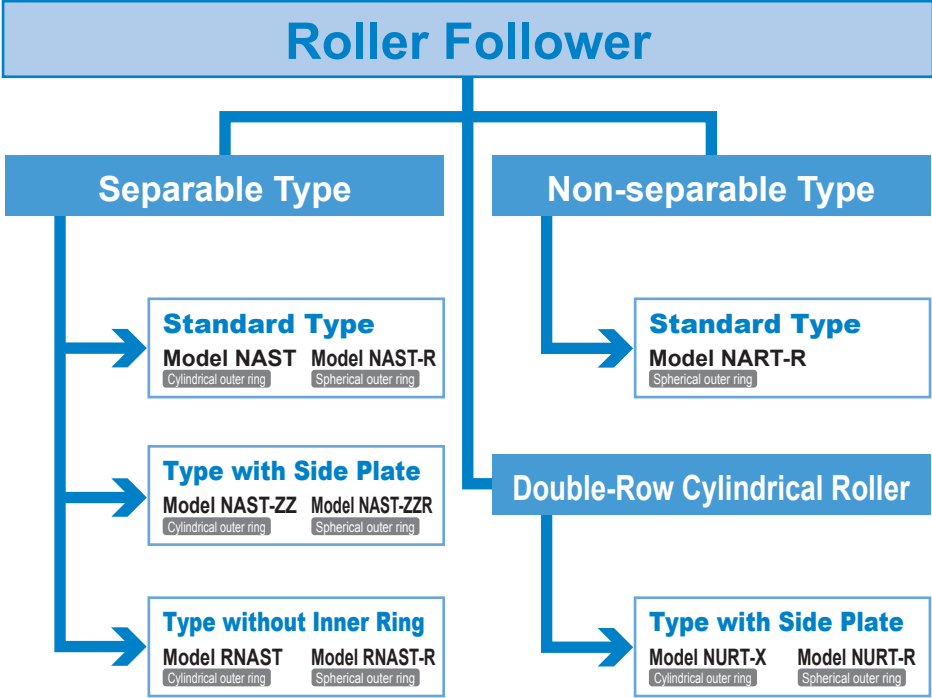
Roller Follower

Separable Type

Standard Type
Model NAST
Cylindrical outer ring
Model NAST-R
Spherical outer ring

Type with Side Plate
Model NAST-ZZ
Cylindrical outer ring
Model NAST-ZZR
Spherical outer ring

Type without Inner Ring
Model RNAST
Cylindrical outer ring
Model RNAST-R
Spherical outer ring

Non-separable Type

Standard Type
Model NART-R
Spherical outer ring

Double-Row Cylindrical Roller

Type with Side Plate
Model NURT-X
Cylindrical outer ring
Model NURT-R
Spherical outer ring